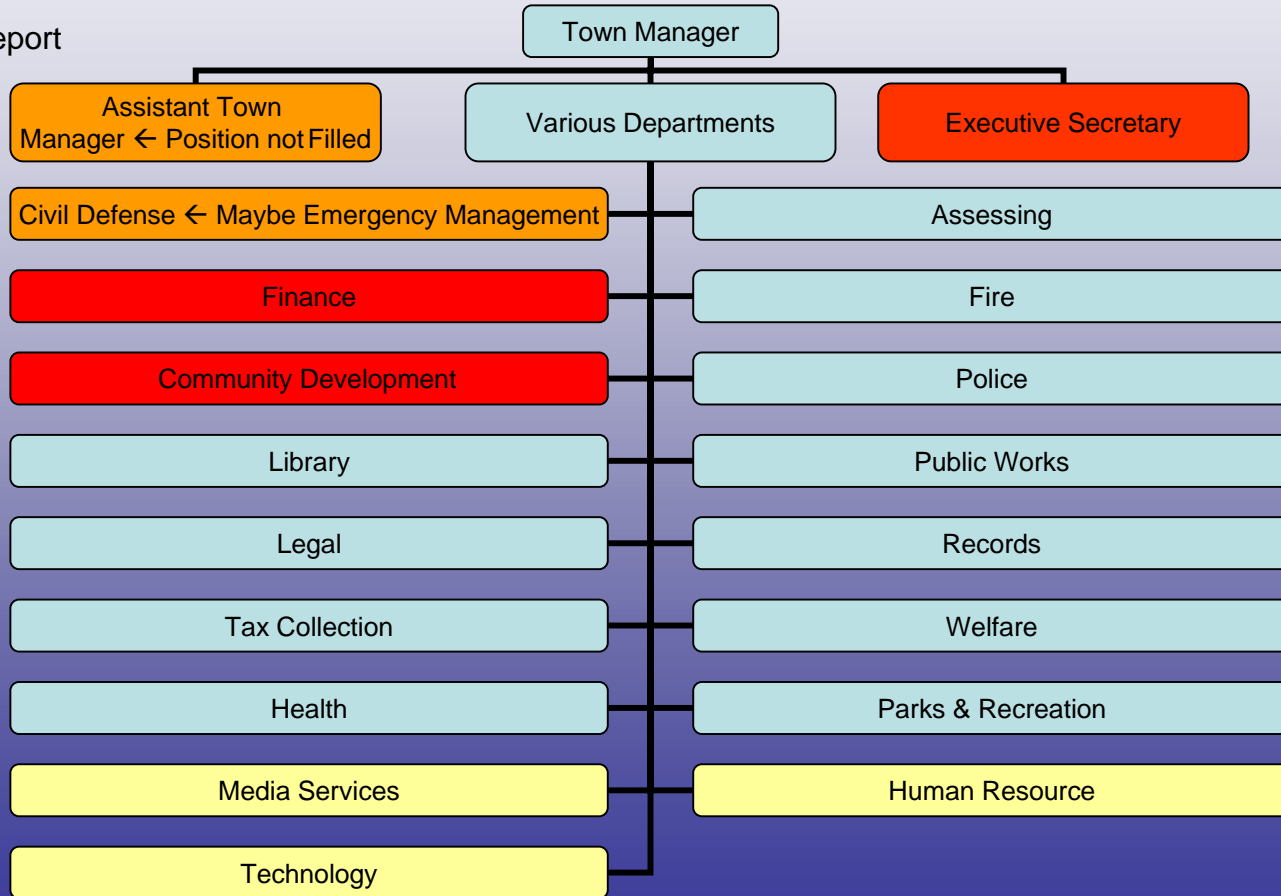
eport

Town Manager

Assistant Town Manager ← Position not Filled

Various Departments

Executive Secretary

Civil Defense ← Maybe Emergency Management

Assessing

Finance

Fire

Community Development

Police

Library

Public Works

Legal

Records

Tax Collection

Welfare

Health

Parks & Recreation

Media Services

Human Resource

Technology